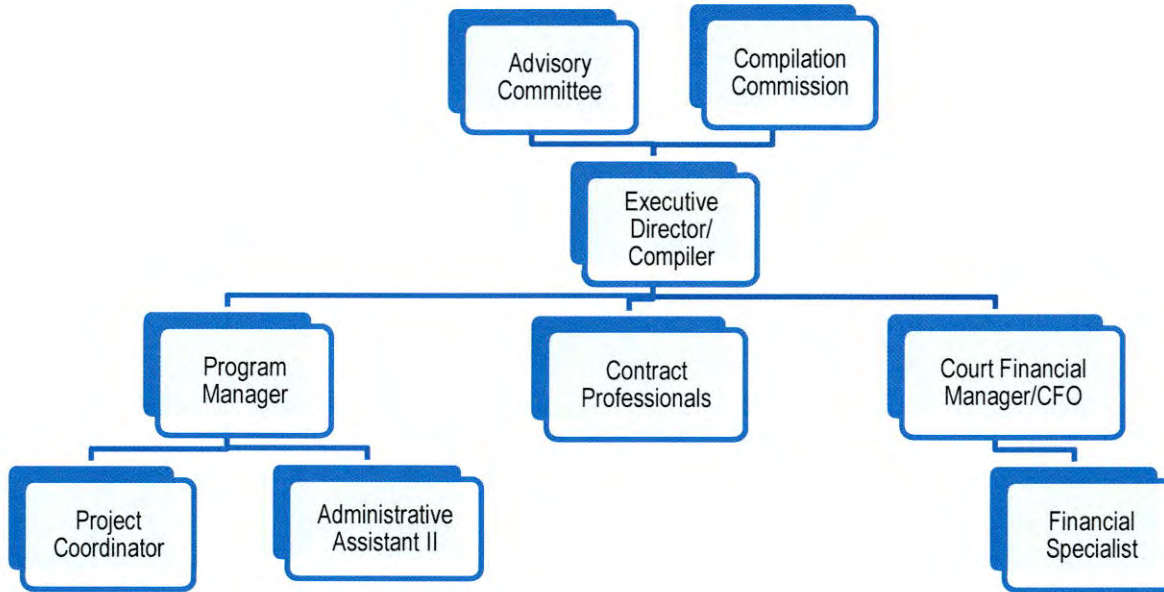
Advisory Committee

Compilation Commission

Executive Director/ Compiler

Program Manager

Contract Professionals

Court Financial Manager/CFO

Project Coordinator

Administrative Assistant II

Financial Specialist